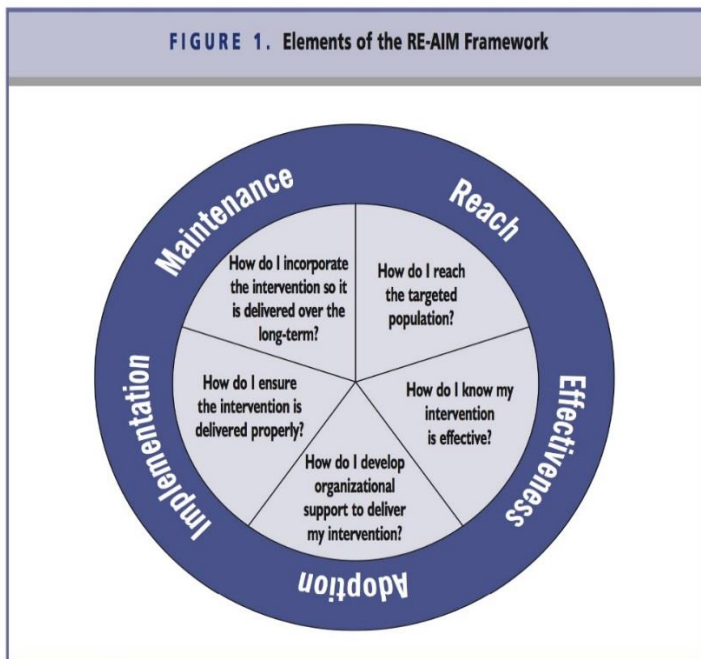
FIGURE 1. Elements of the RE-AIM Framework

Reach

How do I reach the targeted population?

Effectiveness

How do I know my intervention is effective?

Adoption

How do I develop organizational support to deliver my intervention?

Implementation

How do I ensure the intervention is delivered properly?

Maintenance

How do I incorporate the intervention so it is delivered over the long-term?